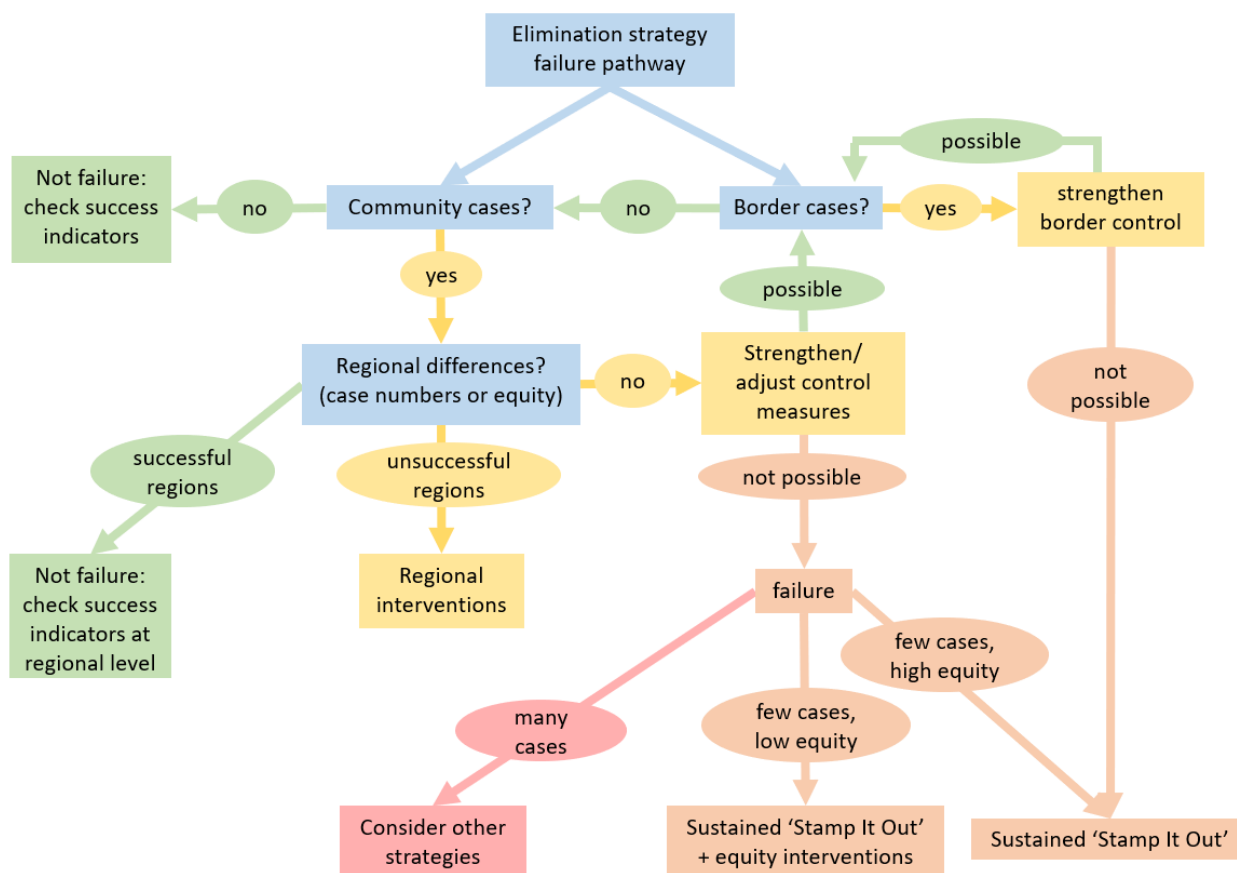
Elimination strategy failure pathway

possible

Not failure: check success indicators

no

Community cases?

no

Border cases?

yes

strengthen border control

yes

possible

Regional differences? (case numbers or equity)

no

Strengthen/ adjust control measures

not possible

successful regions

unsuccessful regions

not possible

Not failure: check success indicators at regional level

Regional interventions

failure

few cases, high equity

many cases

few cases, low equity

Consider other strategies

Sustained 'Stamp It Out' + equity interventions

Sustained 'Stamp It Out'